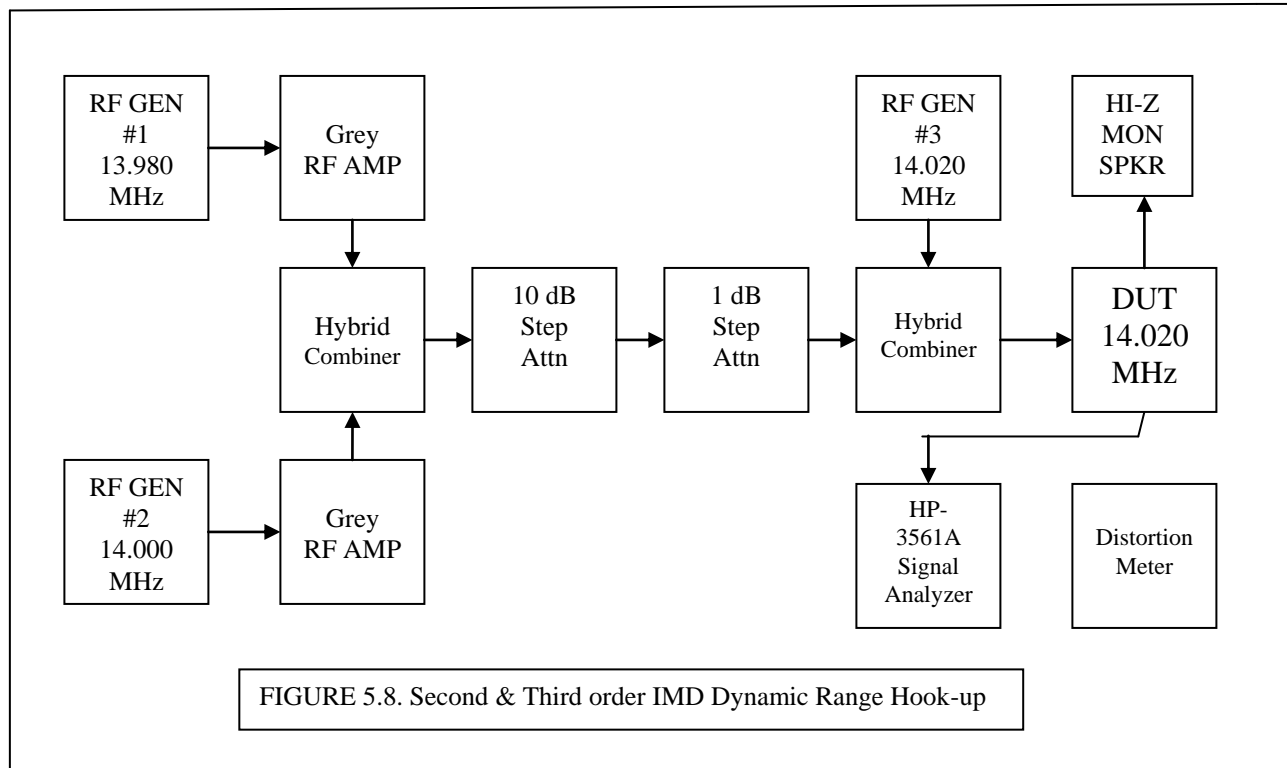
RF GEN #1 13.980 MHz

Grey RF AMP

RF GEN #3 14.020 MHz

HI-Z MON SPKR

Hybrid Combiner

10 dB Step Attn

1 dB Step Attn

Hybrid Combiner

DUT 14.020 MHz

RF GEN #2 14.000 MHz

Grey RF AMP

HP-3561A Signal Analyzer

Distortion Meter

FIGURE 5.8. Second & Third order IMD Dynamic Range Hook-up